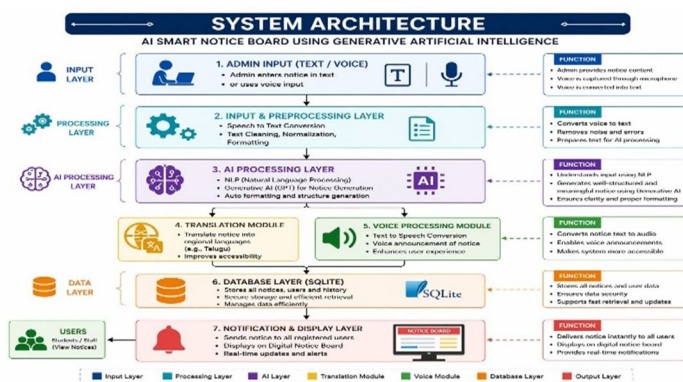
SYSTEM ARCHITECTURE

AI SMART NOTICE BOARD USING GENERATIVE ARTIFICIAL INTELLIGENCE

INPUT LAYER

1. ADMIN INPUT (TEXT / VOICE)
• Admin enters notice in text
• or uses voice input

T

FUNCTION
• Admin provides notice content
• Voice is captured through microphone
• Voice is converted into text

PROCESSING LAYER

2. INPUT & PREPROCESSING LAYER
• Speech to Text Conversion
• Text Cleaning, Normalization, Formatting

FUNCTION
• Converts voice to text
• Removes noise and errors
• Prepares text for AI processing

AI PROCESSING LAYER

3. AI PROCESSING LAYER
• NLP (Natural Language Processing)
• Generative AI (GPT) for Notice Generation
• Auto formatting and structure generation

AI

FUNCTION
• Understands input using NLP
• Generates well-structured and meaningful notice using Generative AI
• Ensures clarity and proper formatting

4. TRANSLATION MODULE
• Translate notice into regional languages (e.g., Telugu)
• Improves accessibility

5. VOICE PROCESSING MODULE
• Text to Speech Conversion
• Voice announcement of notice
• Enhances user experience

FUNCTION
• Converts notice text to audio
• Enables voice announcements
• Makes system more accessible

DATA LAYER

6. DATABASE LAYER (SQLITE)
• Stores all notices, users and history
• Secure storage and efficient retrieval
• Manages data efficiently

SQLite

FUNCTION
• Stores all notices and user data
• Ensures data security
• Supports fast retrieval and updates

USERS
Students / Staff (View Notices)

7. NOTIFICATION & DISPLAY LAYER
• Sends notice to all registered users
• Displays on Digital Notice Board
• Real-time updates and alerts

NOTICE BOARD

FUNCTION
• Delivers notice instantly to all users
• Displays on digital notice board
• Provides real-time notifications

Input Layer | Processing Layer | AI Layer | Translation Module | Voice Module | Database Layer | Output Layer